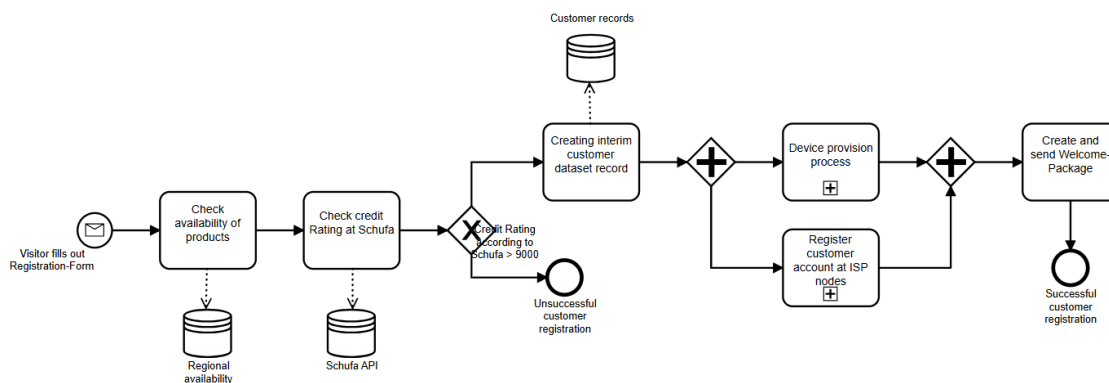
Customer records

Visitor fills out Registration-Form

Check availability of products

Regional availability

Check credit Rating at Schufa

Schufa API

Credit Rating according to Schufa > 9000

Unsuccessful customer registration

Creating interim customer dataset record

Device provision process

Register customer account at ISP nodes

Create and send Welcome-Package

Successful customer registration